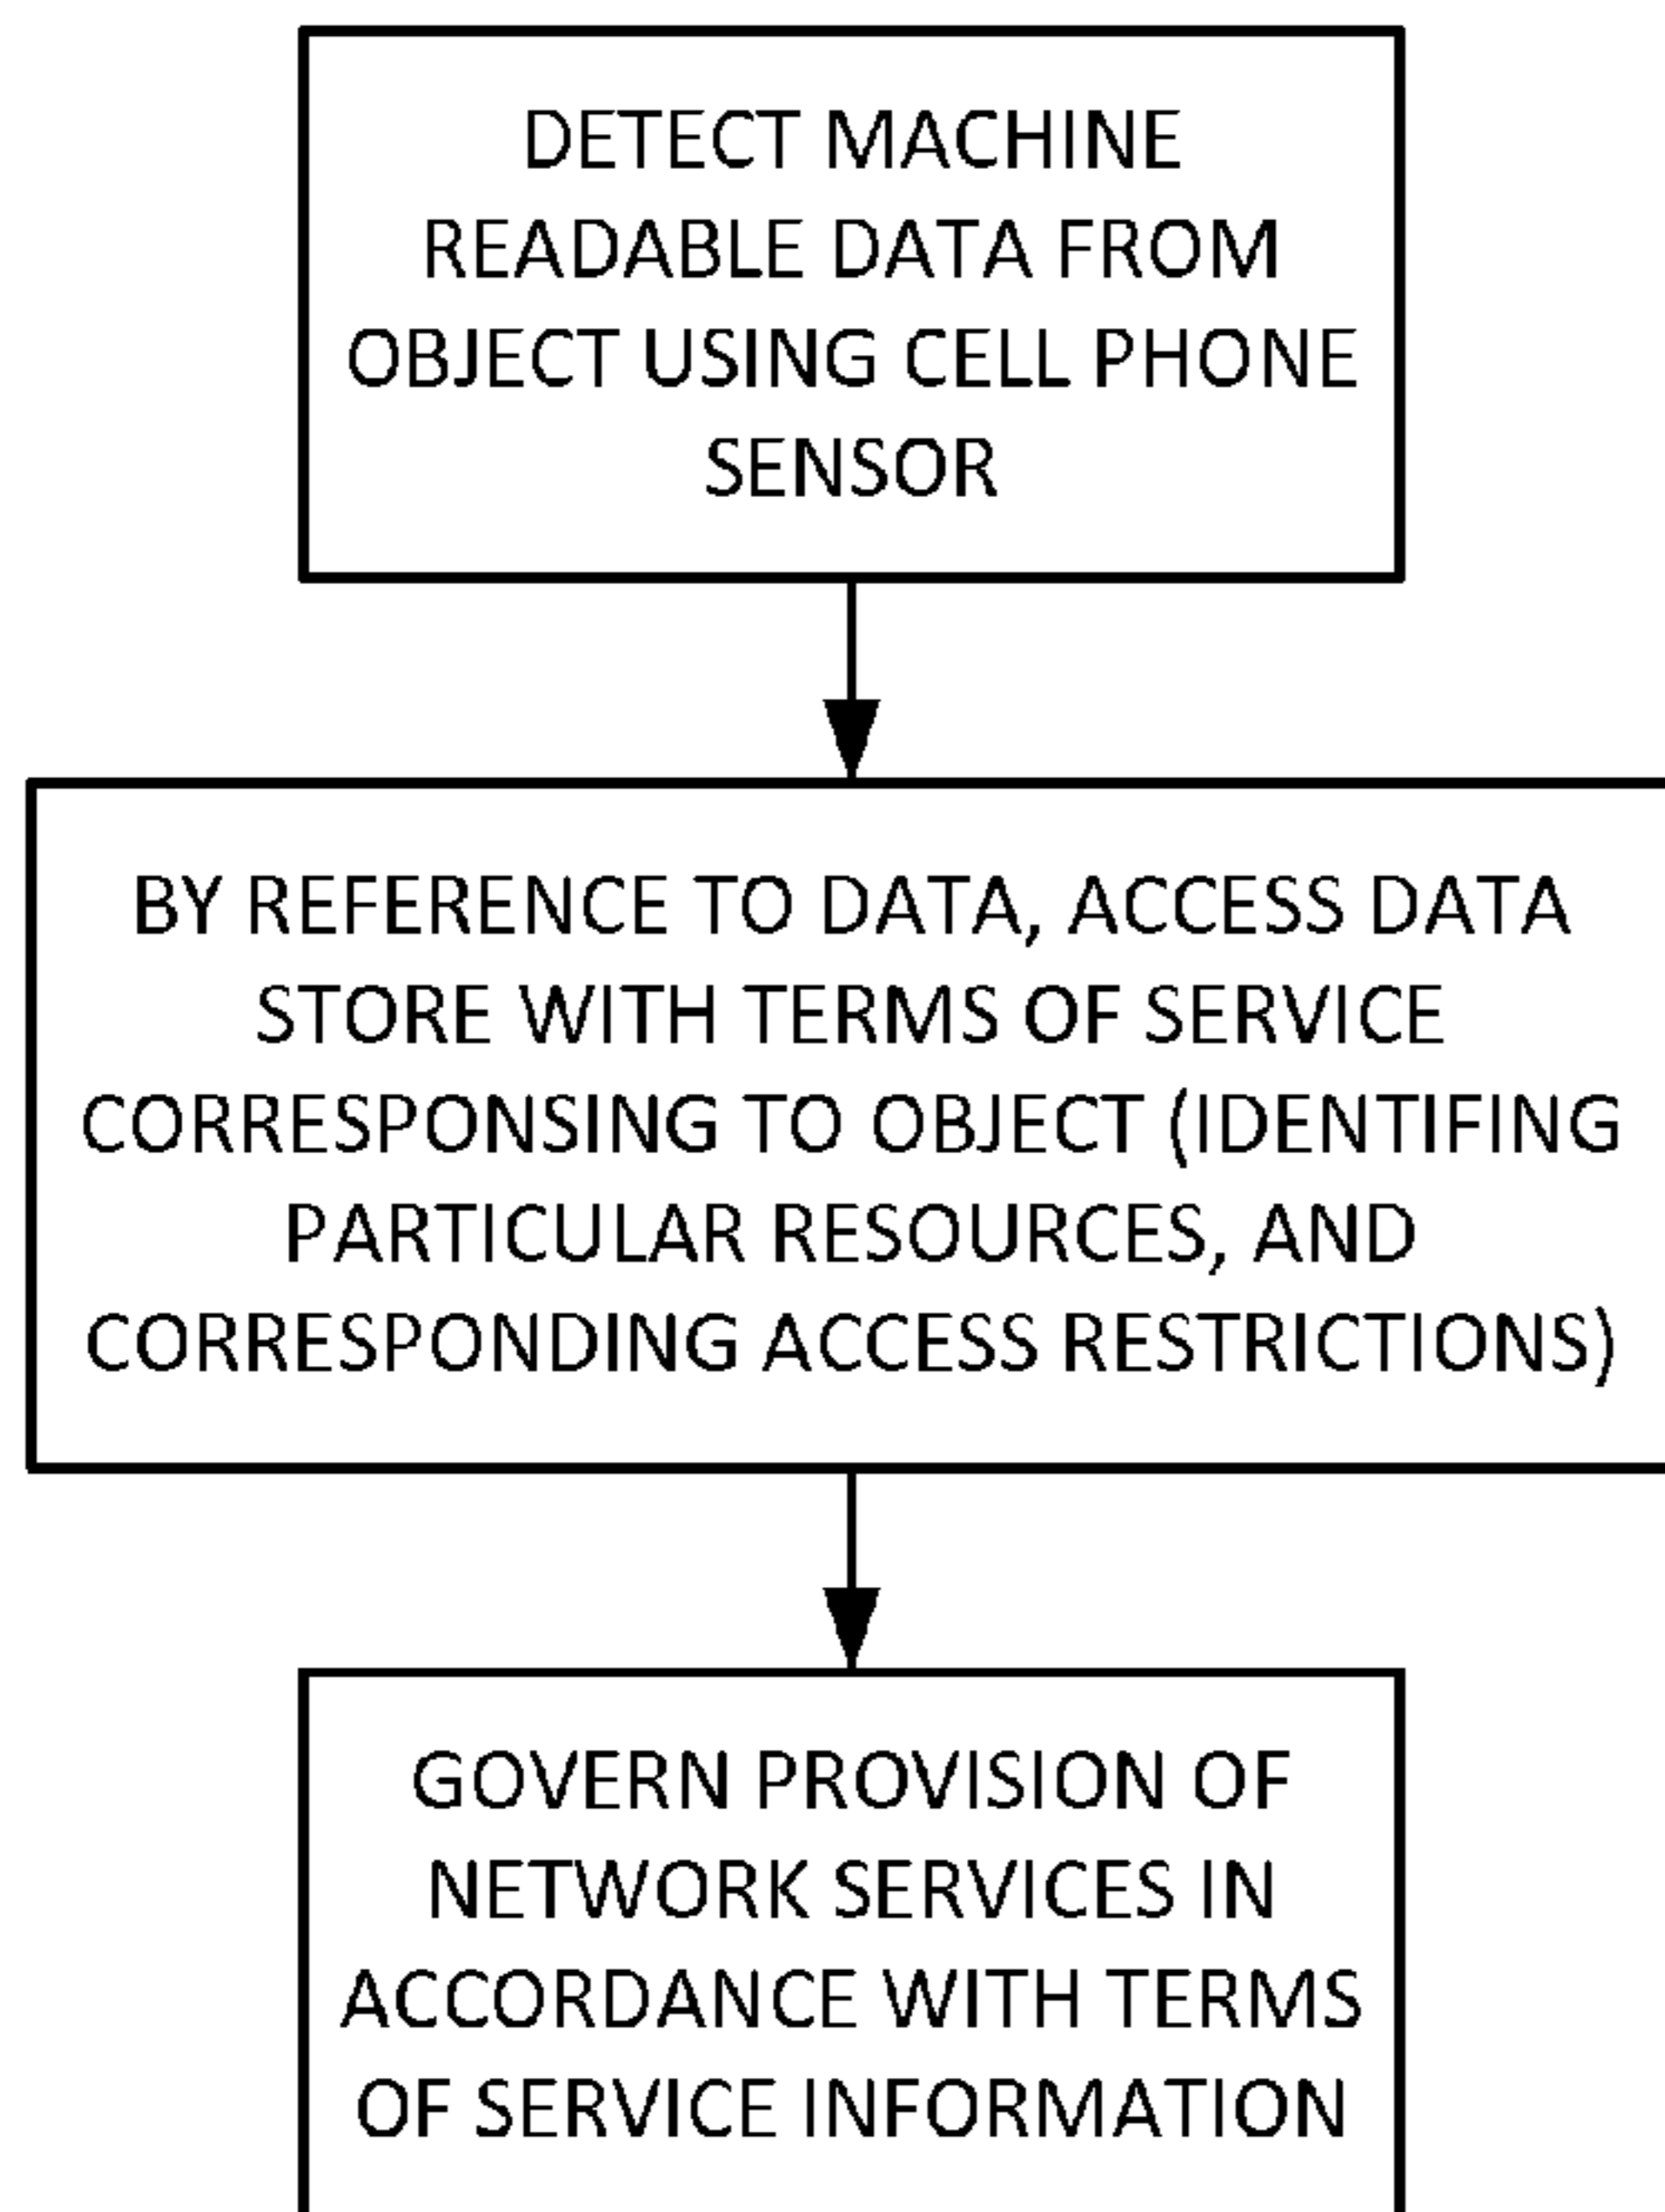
DETECT MACHINE READABLE DATA FROM OBJECT USING CELL PHONE SENSOR

BY REFERENCE TO DATA, ACCESS DATA STORE WITH TERMS OF SERVICE CORRESPONSING TO OBJECT (IDENTIFING PARTICULAR RESOURCES, AND CORRESPONDING ACCESS RESTRICTIONS)

GOVERN PROVISION OF NETWORK SERVICES IN ACCORDANCE WITH TERMS OF SERVICE INFORMATION